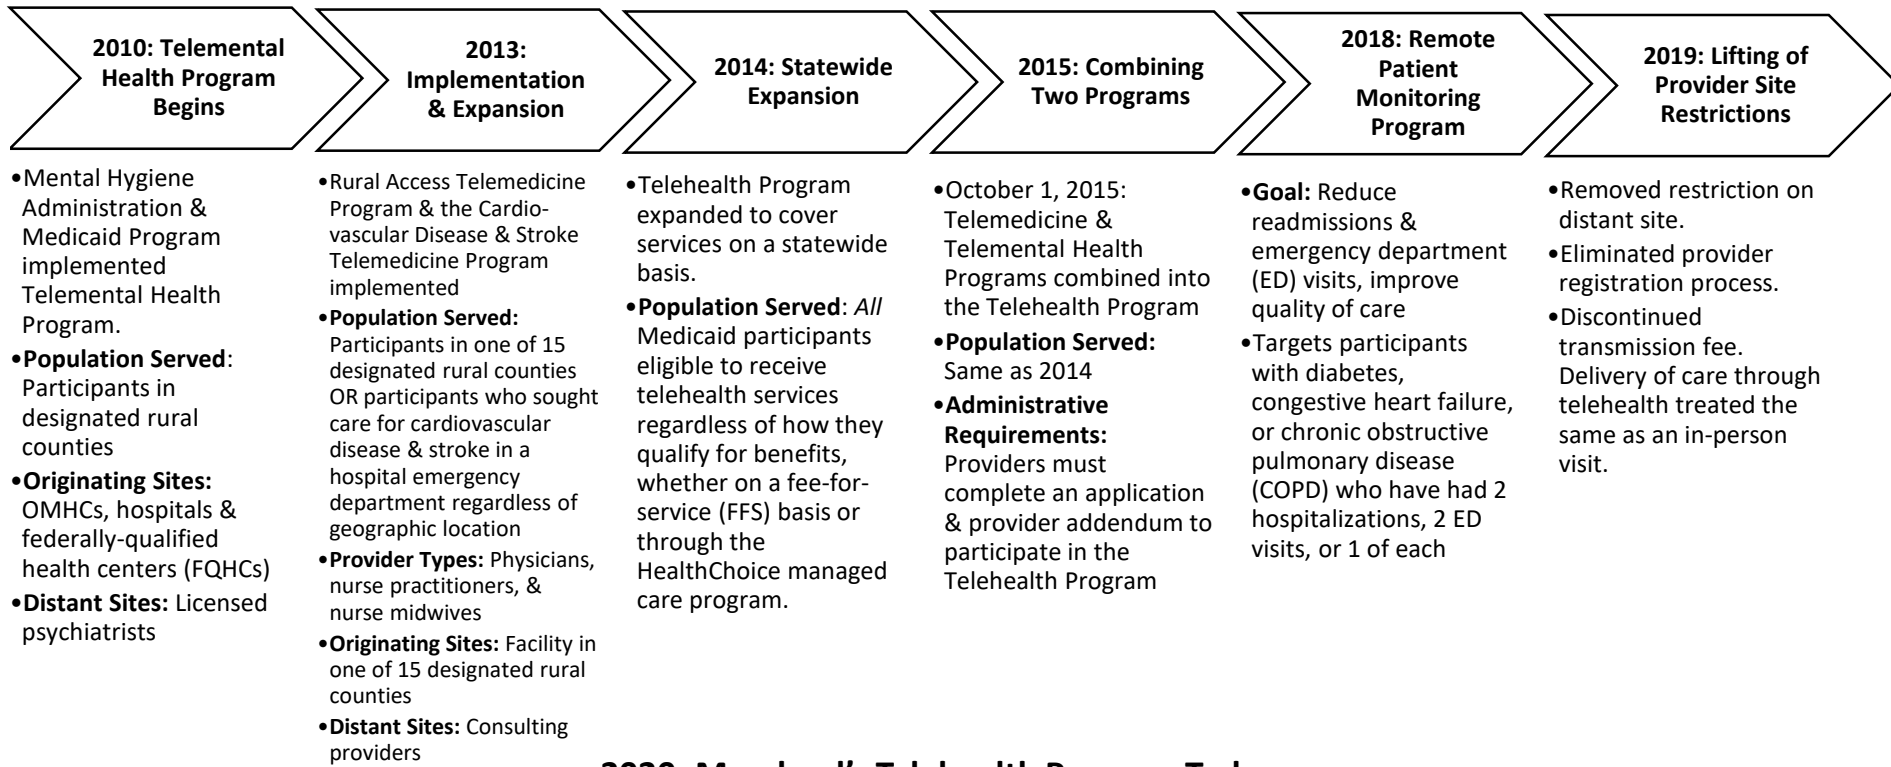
2010: Telemental Health Program Begins

•Mental Hygiene Administration & Medicaid Program implemented Telemental Health Program.
•Population Served: Participants in designated rural counties
•Originating Sites: OMHCs, hospitals & federally-qualified health centers (FQHCs)
•Distant Sites: Licensed psychiatrists

2013: Implementation & Expansion

•Rural Access Telemedicine Program & the Cardiovascular Disease & Stroke Telemedicine Program implemented
•Population Served: Participants in one of 15 designated rural counties OR participants who sought care for cardiovascular disease & stroke in a hospital emergency department regardless of geographic location
•Provider Types: Physicians, nurse practitioners, & nurse midwives
•Originating Sites: Facility in one of 15 designated rural counties
•Distant Sites: Consulting providers

2014: Statewide Expansion

•Telehealth Program expanded to cover services on a statewide basis.
•Population Served: All Medicaid participants eligible to receive telehealth services regardless of how they qualify for benefits, whether on a fee-for-service (FFS) basis or through the HealthChoice managed care program.

2015: Combining Two Programs

•October 1, 2015: Telemedicine & Telemental Health Programs combined into the Telehealth Program
•Population Served: Same as 2014
•Administrative Requirements: Providers must complete an application & provider addendum to participate in the Telehealth Program

2018: Remote Patient Monitoring Program

•Goal: Reduce readmissions & emergency department (ED) visits, improve quality of care
•Targets participants with diabetes, congestive heart failure, or chronic obstructive pulmonary disease (COPD) who have had 2 hospitalizations, 2 ED visits, or 1 of each

2019: Lifting of Provider Site Restrictions

•Removed restriction on distant site.
•Eliminated provider registration process.
•Discontinued transmission fee. Delivery of care through telehealth treated the same as an in-person visit.

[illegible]